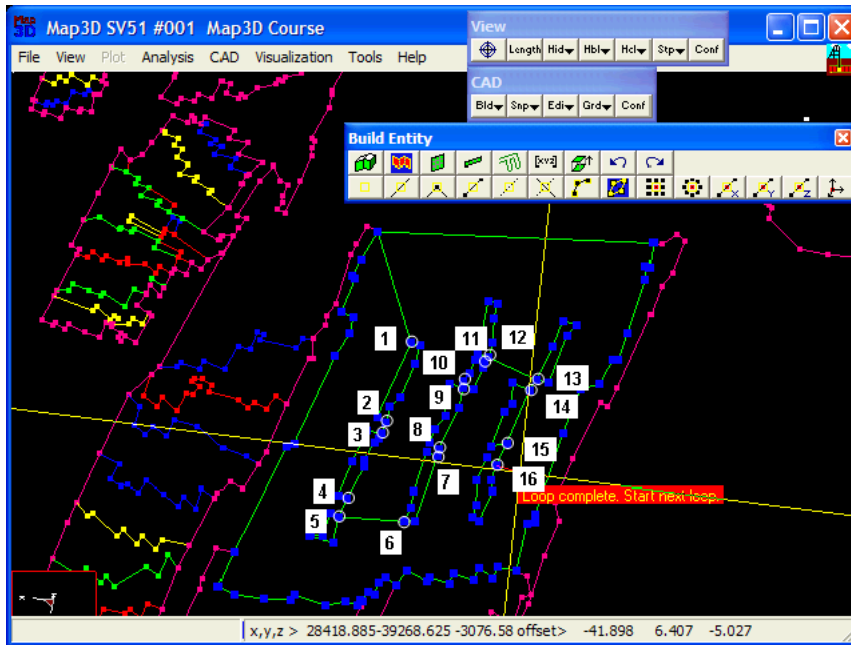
Map3D SV51 #001 Map3D Course

File View Plot Analysis CAD Visualization Tools Help

View
Length Hid Hbl Hcl Stp Conf

CAD
Bld Snp Edi Grd Conf

Build Entity
[xyz]

1 11 12
10
13
9
2 14
8
3
15
7
16
4 Loop complete. Start next loop.
5
6

x,y,z > 28418.885-39268.625 -3076.58 offset> -41.898 6.407 -5.027